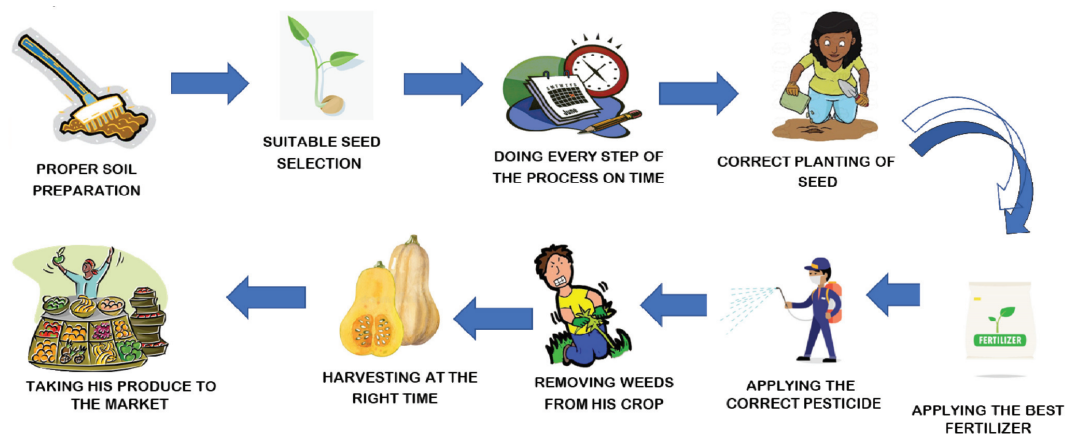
PROPER SOIL PREPARATION

SUITABLE SEED SELECTION

DOING EVERY STEP OF THE PROCESS ON TIME

CORRECT PLANTING OF SEED

FERTILIZER

APPLYING THE BEST FERTILIZER

APPLYING THE CORRECT PESTICIDE

REMOVING WEEDS FROM HIS CROP

HARVESTING AT THE RIGHT TIME

TAKING HIS PRODUCE TO THE MARKET